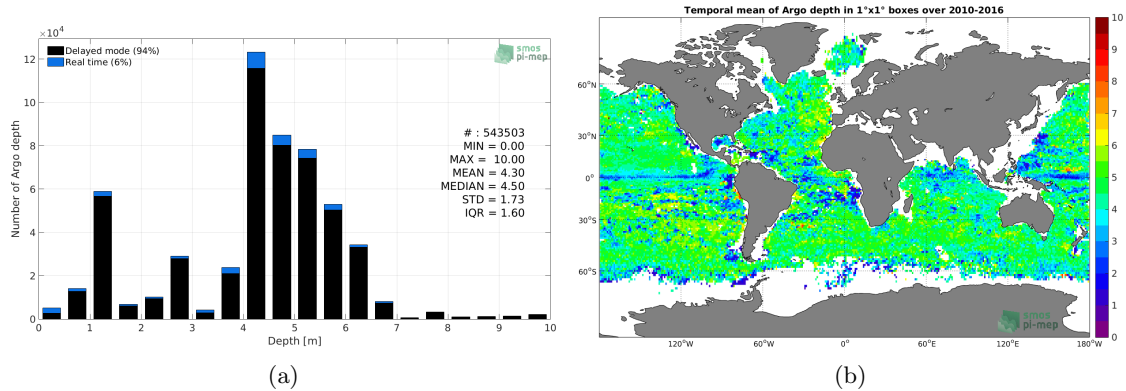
$\times10^4$

Delayed mode (94%)
Real time (6%)

smos pi-mep

12
10
8
6
4
2
0

Number of Argo depth

# : 543503
MIN = 0.00
MAX = 10.00
MEAN = 4.30
MEDIAN = 4.50
STD = 1.73
IQR = 1.60

0 1 2 3 4 5 6 7 8 9 10
Depth [m]

(a)

Temporal mean of Argo depth in 1°x1° boxes over 2010-2016

60°N
30°N
0°
30°S
60°S

120°W 60°W 0° 60°E 120°E 180°W

smos pi-mep

10
9
8
7
6
5
4
3
2
1
0

(b)